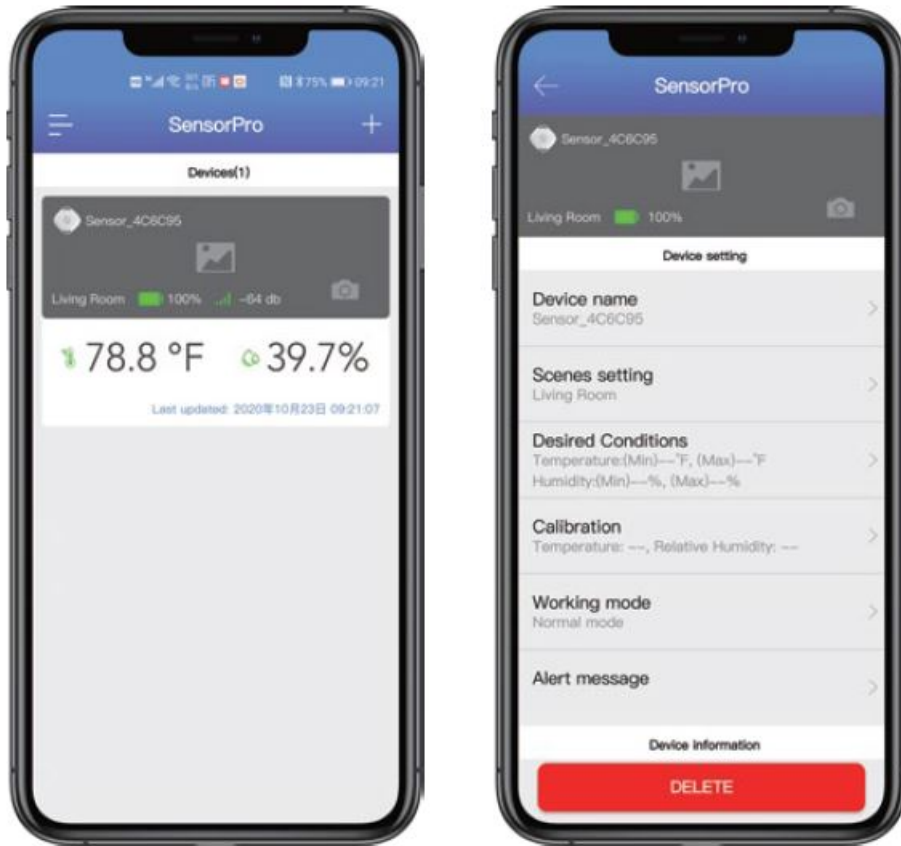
75% 09:21

SensorPro

Devices(1)

Sensor_4C6C95

Living Room 100% -64 db

78.8 °F 39.7%

Last updated: 2020年10月23日 09:21:07

SensorPro

Sensor_4C6C95

Living Room 100%

Device setting

Device name
Sensor_4C6C95

Scenes setting
Living Room

Desired Conditions
Temperature:(Min)---°F, (Max)---°F
Humidity:(Min)---%, (Max)---%

Calibration
Temperature: ---, Relative Humidity: ---

Working mode
Normal mode

Alert message

Device Information

DELETE